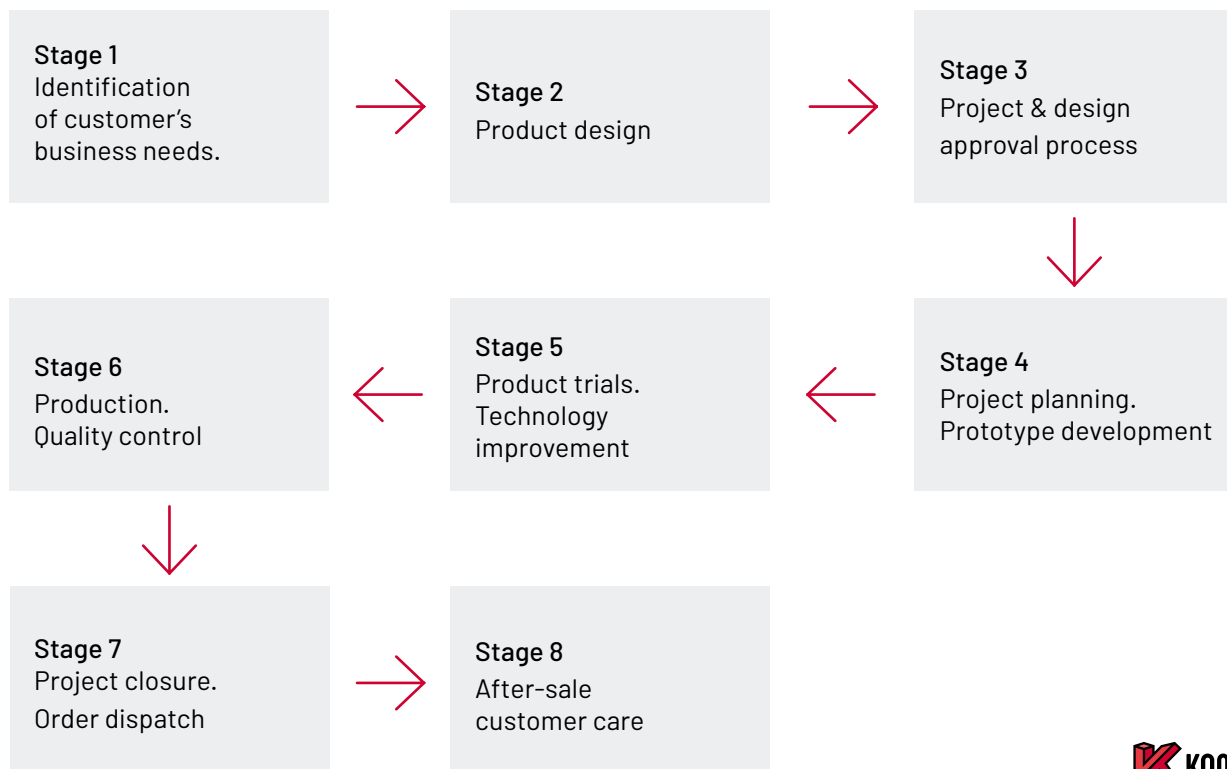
Stage 1
Identification of customer’s business needs.

Stage 2
Product design

Stage 3
Project & design approval process

Stage 4
Project planning. Prototype development

Stage 5
Product trials. Technology improvement

Stage 6
Production. Quality control

Stage 7
Project closure. Order dispatch

Stage 8
After-sale customer care

KOO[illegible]